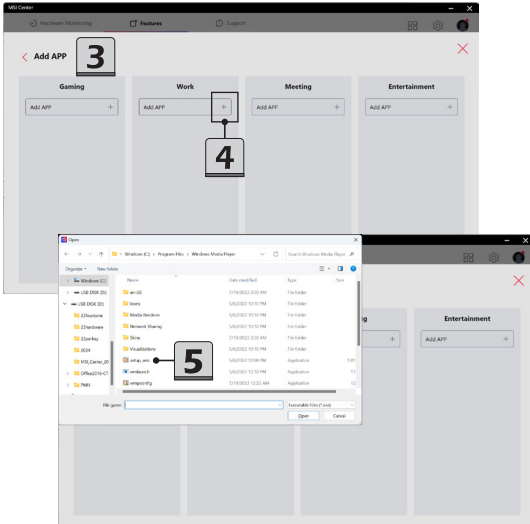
MSI Center

Hardware Monitoring

Features

Support

Add APP

3

Gaming

Add APP

Work

Add APP

Meeting

Add APP

Entertainment

Add APP

4

Open

Windows (C:) > Program Files > Windows Media Player

Search Windows Media Player

Organize

New folder

Windows (C:)

USB DISK (D:)

USB DISK (D:)

22fourzone

22hardware

22yorkey

2024

MSI_Center_20

Office2016-C7

PMH

Name

Date modified

Type

Size

en-US

7/19/2022 3:00 AM

File folder

Icons

5/6/2022 10:13 PM

File folder

Media Renderer

5/6/2022 10:13 PM

File folder

Network Sharing

5/6/2022 10:13 PM

File folder

Skins

5/6/2022 10:13 PM

File folder

Visualizations

7/19/2022 3:00 AM

File folder

setup_wm

5/6/2022 10:09 PM

Application

wmlaunch

5/6/2022 12:10 PM

Application

wmpconfig

7/19/2022 12:22 AM

Application

5

File name:

Executable Files (*.exe)

Open

Cancel

Entertainment

Add APP